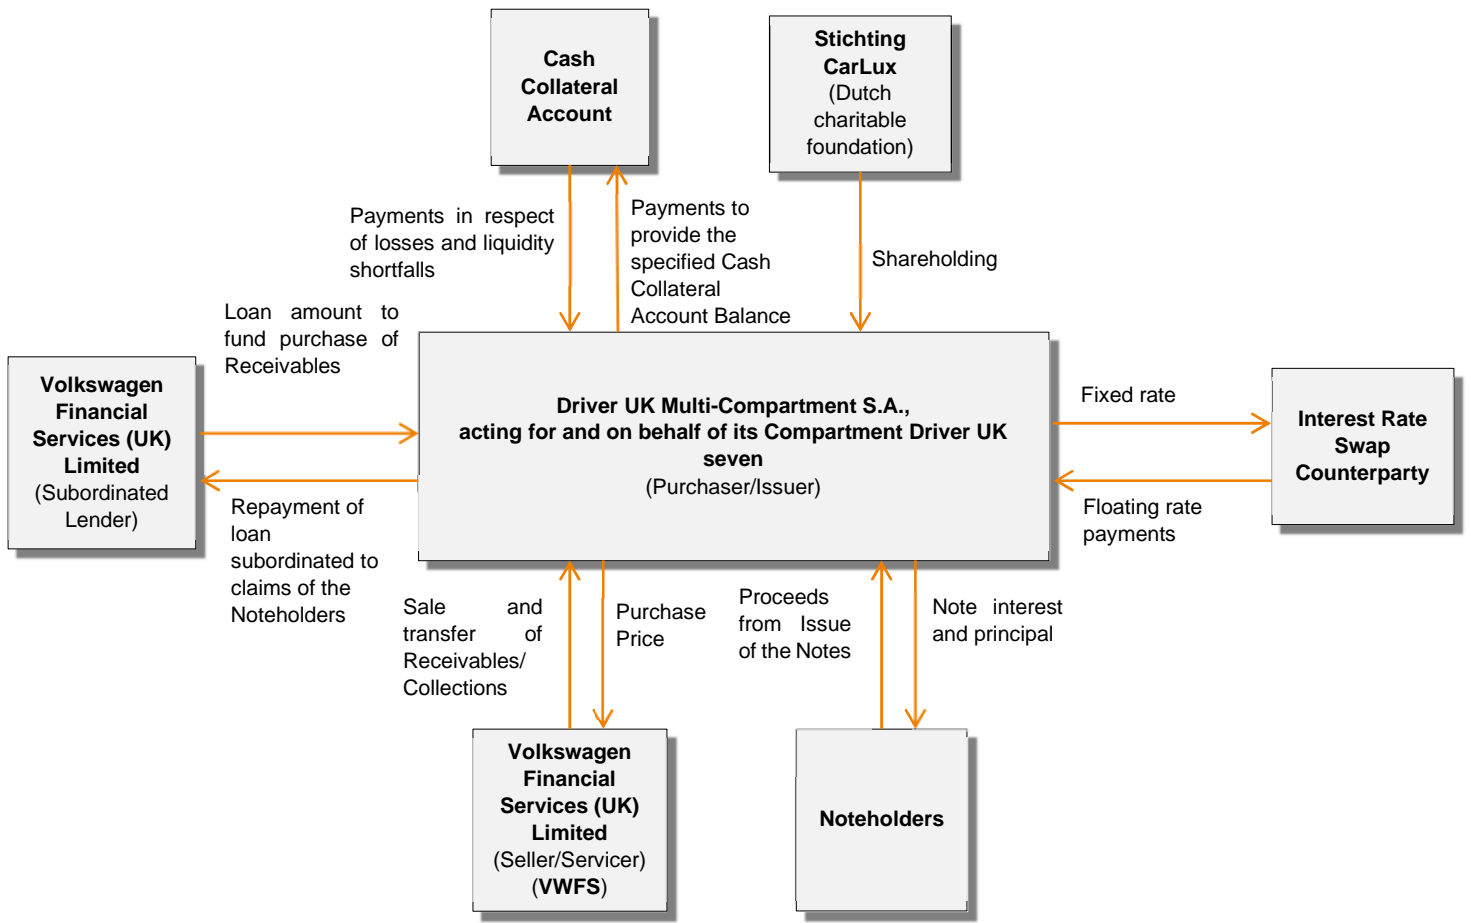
Cash Collateral Account

Stichting CarLux (Dutch charitable foundation)

Payments in respect of losses and liquidity shortfalls

Payments to provide the specified Cash Collateral Account Balance

Shareholding

Loan amount to fund purchase of Receivables

Volkswagen Financial Services (UK) Limited (Subordinated Lender)

Driver UK Multi-Compartment S.A., acting for and on behalf of its Compartment Driver UK seven (Purchaser/Issuer)

Fixed rate

Interest Rate Swap Counterparty

Floating rate payments

Repayment of loan subordinated to claims of the Noteholders

Sale and transfer of Receivables/ Collections

Purchase Price

Proceeds from Issue of the Notes

Note interest and principal

Volkswagen Financial Services (UK) Limited (Seller/Servicer) (VWFS)

Noteholders